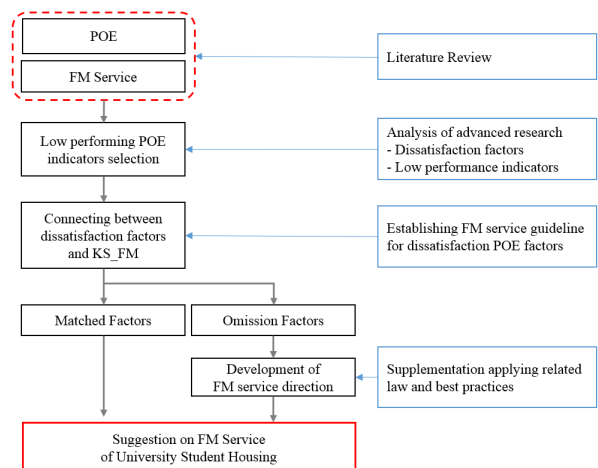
POE

FM Service

Literature Review

Low performing POE indicators selection

Analysis of advanced research
- Dissatisfaction factors
- Low performance indicators

Connecting between dissatisfaction factors and KS_FM

Establishing FM service guideline for dissatisfaction POE factors

Matched Factors

Omission Factors

Development of FM service direction

Supplementation applying related law and best practices

Suggestion on FM Service of University Student Housing